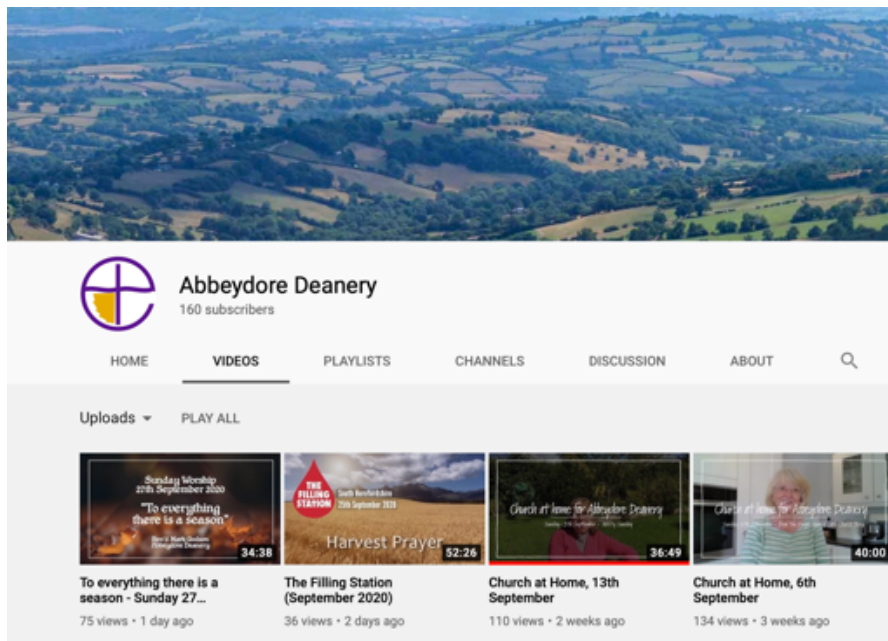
Abbeydore Deanery
160 subscribers

HOME
VIDEOS
PLAYLISTS
CHANNELS
DISCUSSION
ABOUT

Uploads
PLAY ALL

Sunday Worship
27th September 2020
"To everything there is a season"
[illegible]
34:38
To everything there is a season - Sunday 27...
75 views • 1 day ago

THE FILLING STATION
South Herefordshire
25th September 2020
Harvest Prayer
52:26
The Filling Station (September 2020)
36 views • 2 days ago

Church at home for Abbeydore Deanery
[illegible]
36:49
Church at Home, 13th September
110 views • 2 weeks ago

Church at home for Abbeydore Deanery
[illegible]
40:00
Church at Home, 6th September
134 views • 3 weeks ago